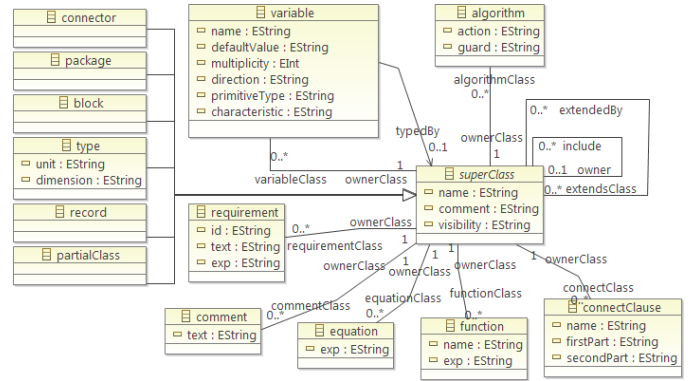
connector

package

block

type
unit : EString
dimension : EString

record

partialClass

variable
name : EString
defaultValue : EString
multiplicity : EInt
direction : EString
primitiveType : EString
characteristic : EString

algorithm
action : EString
guard : EString

algorithmClass
0..*

ownerClass
1

0..* extendedBy

0..* include

0..1 owner

0..* extendsClass

typedBy
0..1

0..*
variableClass

1
ownerClass

superClass
name : EString
comment : EString
visibility : EString

requirement
id : EString
text : EString
exp : EString

0..*
requirementClass

ownerClass
1

ownerClass

ownerClass

ownerClass

1 ownerClass

connectClass
0..*

commentClass
0..*

equationClass
0..*

functionClass
0..*

comment
text : EString

equation
exp : EString

function
name : EString
exp : EString

connectClause
name : EString
firstPart : EString
secondPart : EString